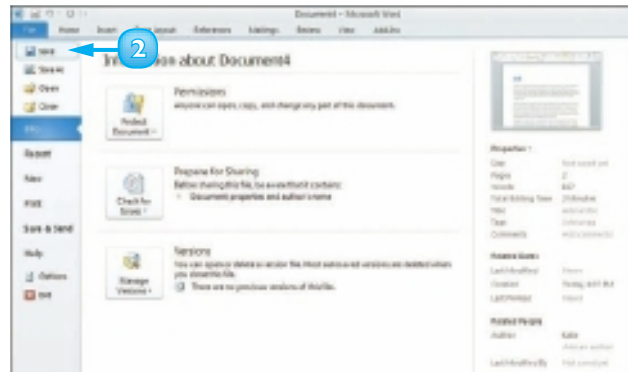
Document4 - Microsoft Word

File Home Insert Page Layout References Mailings Review View Add-Ins

Save
Save As
Open
Close
Info
Recent
New
Print
Save & Send
Help
Options
Exit

2

Information about Document4

Permissions
Anyone can open, copy, and change any part of this document.
Protect Document

Prepare for Sharing
Before sharing this file, be aware that it contains:
Document properties and author's name
Check for Issues

Versions
You can open or delete a version file. Most autosaved versions are deleted when you close this file.
There are no previous versions of this file.
Manage Versions

Properties
Size
Pages
Words
Total Editing Time
Title
Tags
Comments

Related Dates
Last Modified
Created
Last Printed

Related People
Author
Last Modified By